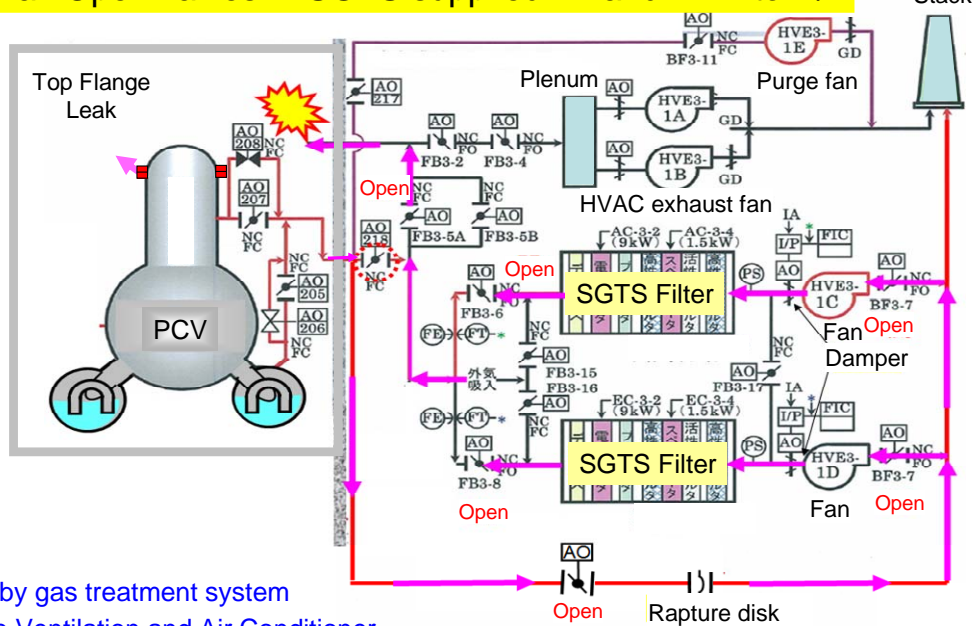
Stack

Top Flange Leak

AO 208
NC FC
AO 207
NC FC
AO 205
NC FO
AO 206
NC FO
PCV

AO 217
AO 218
NC FC
Open

FB3-2 NC FO
FB3-4 NC FO
NC FC
NC FC
AO FB3-5A
AO FB3-5B

Plenum
AO
HVE3-1A
GD
AO
HVE3-1B
GD
HVAC exhaust fan

AO
BF3-11 NC FC
HVE3-1E
GD
Purge fan

AC-3-2 (9kW)
AC-3-4 (1.5kW)
IA
I/P
FIC
AO
PS
Open
AO
FB3-6
SGTS Filter
HVE3-1C
AO
NC FO
BF3-7
Open
Fan
Damper

FE
FT
NC FC
AO
外気吸入
FB3-15
FB3-16
NC FC
FB3-17
AO
NC FC
FE
FT

EC-3-2 (9kW)
EC-3-4 (1.5kW)
IA
I/P
FIC
AO
PS
AO
FB3-8 NC FO
SGTS Filter
HVE3-1D
AO
NC FO
BF3-7
Open
Fan
Open

AO
Open
Rapture disk

by gas treatment system